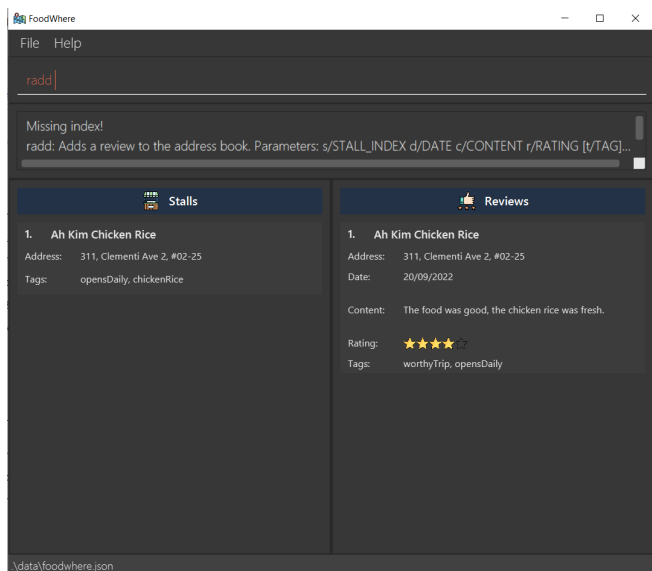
FoodWhere

File Help

radd

Missing index!
radd: Adds a review to the address book. Parameters: s/STALL_INDEX d/DATE c/CONTENT r/RATING [t/TAG]...

Stalls

1. Ah Kim Chicken Rice
Address: 311, Clementi Ave 2, #02-25
Tags: opensDaily, chickenRice

Reviews

1. Ah Kim Chicken Rice
Address: 311, Clementi Ave 2, #02-25
Date: 20/09/2022
Content: The food was good, the chicken rice was fresh.
Rating:
Tags: worthyTrip, opensDaily

.\data\foodwhere.json